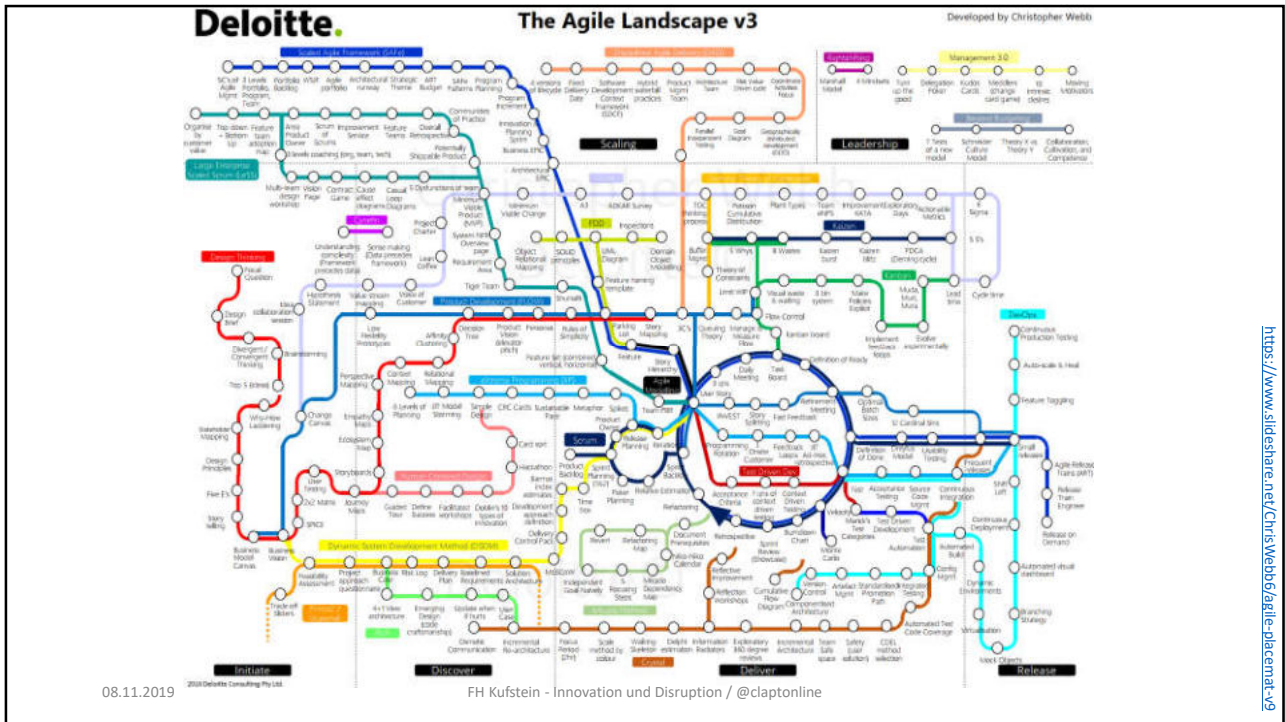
Deloitte.

The Agile Landscape v3

Developed by Christopher Webb

Scaled Agile Framework (SAFe)

Disciplined Agile Delivery (DAD)

Management 3.0

Scaling

Leadership

Large Enterprise Scaled Scrum (LeSS)

Cynefin

FDD

Kaizen

Kanban

Design Thinking

Product Development Flow

Extreme Programming (XP)

Agile Manifesto

Scrum

Test Driven Dev

DevOps

Dynamic System Development Method (DSDM)

Crystal

Initiate

Discover

Deliver

Release

2016 Deloitte Consulting Pty Ltd.

08.11.2019

FH Kufstein - Innovation und Disruption / @claptonline

https://www.slideshare.net/ChrisWebb6/agile-placemat-v9